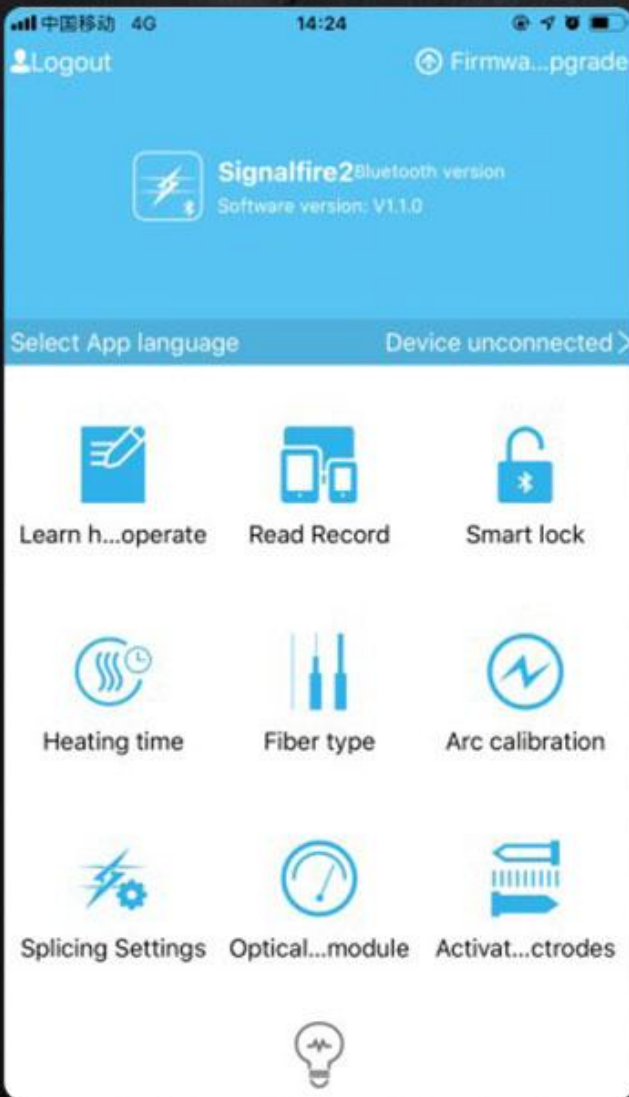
中国移动 4G 14:24

Logout

Firmwa...pgrade

Signalfire2 Bluetooth version
Software version: V1.1.0

Select App language

Device unconnected >

Learn h...operate

Read Record

Smart lock

Heating time

Fiber type

Arc calibration

Splicing Settings

Optical...module

Activat...ctrodes